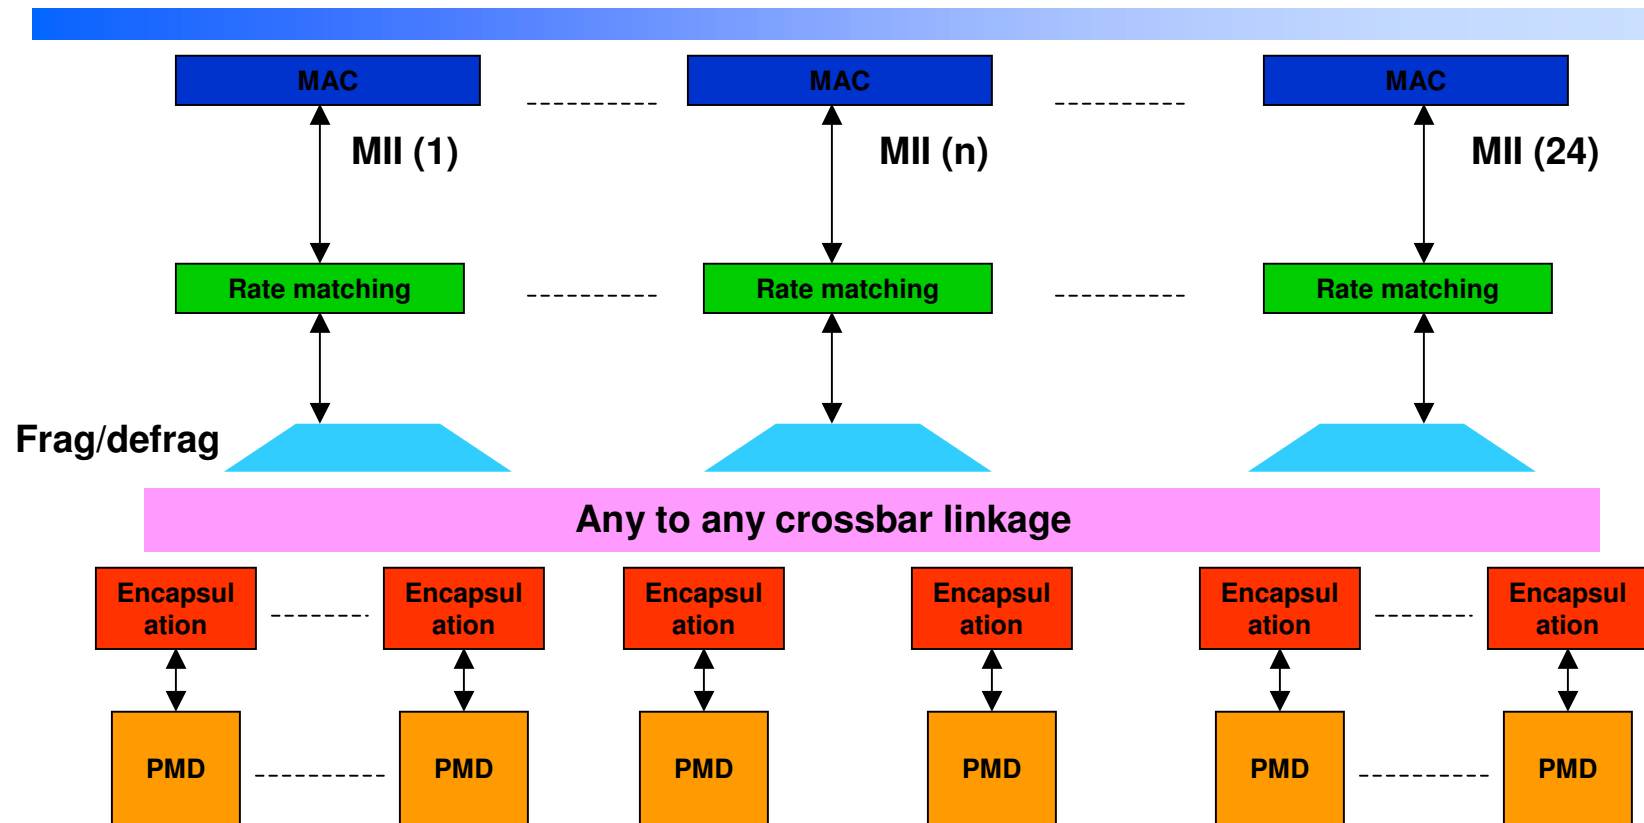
MAC

MAC

MAC

MII (1)

MII (n)

MII (24)

Rate matching

Rate matching

Rate matching

Frag/defrag

Any to any crossbar linkage

Encapsulation

Encapsulation

Encapsulation

Encapsulation

Encapsulation

Encapsulation

PMD

PMD

PMD

PMD

PMD

PMD